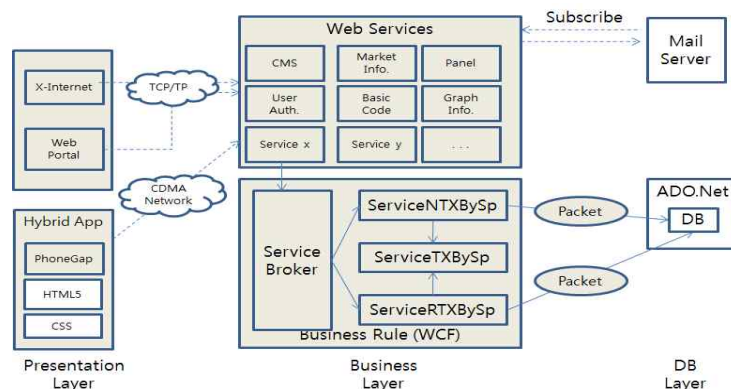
Web Services

Subscribe

Mail Server

X-Internet

TCP/TP

Web Portal

CMS

Market Info.

Panel

User Auth.

Basic Code

Graph Info.

Service x

Service y

. . .

CDMA Network

Hybrid App

PhoneGap

HTML5

CSS

Service Broker

ServiceNTXBySp

ServiceTXBySp

ServiceRTXBySp

Business Rule (WCF)

Packet

Packet

ADO.Net

DB

Presentation Layer

Business Layer

DB Layer